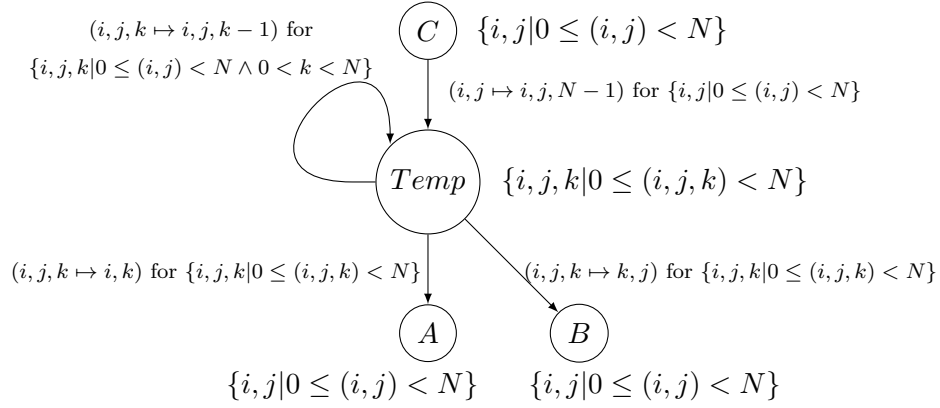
$(i,j,k \mapsto i,j,k-1)$ for $\{i,j,k|0 \leq (i,j) < N \wedge 0 < k < N\}$

$C$ $\{i,j|0 \leq (i,j) < N\}$

$(i,j \mapsto i,j,N-1)$ for $\{i,j|0 \leq (i,j) < N\}$

$Temp$ $\{i,j,k|0 \leq (i,j,k) < N\}$

$(i,j,k \mapsto i,k)$ for $\{i,j,k|0 \leq (i,j,k) < N\}$

$(i,j,k \mapsto k,j)$ for $\{i,j,k|0 \leq (i,j,k) < N\}$

$A$

$B$

$\{i,j|0 \leq (i,j) < N\}$ $\{i,j|0 \leq (i,j) < N\}$